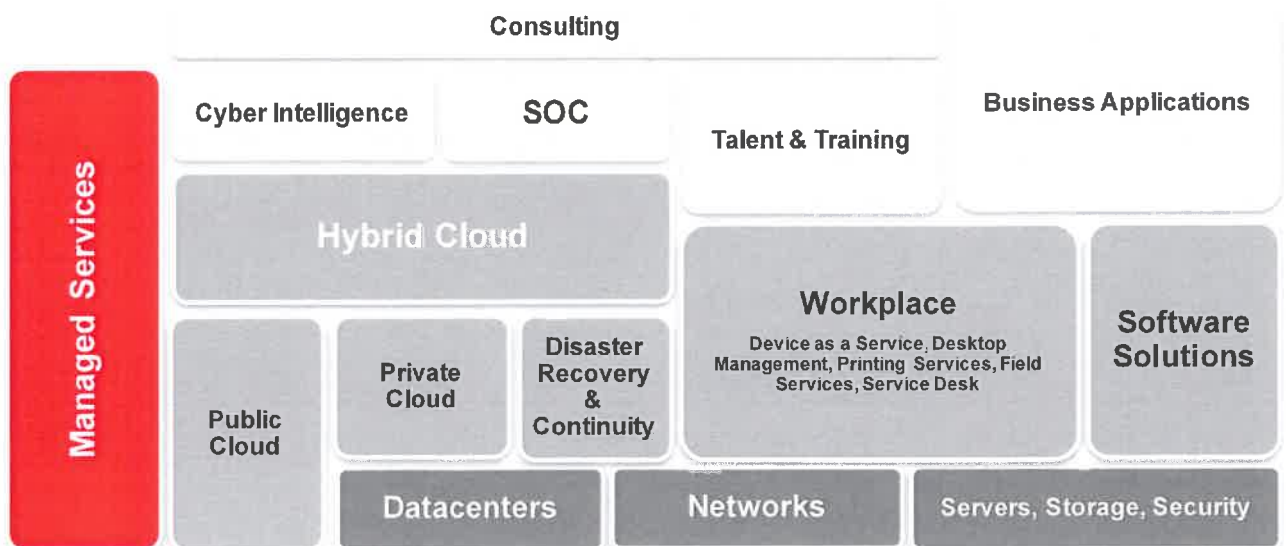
Consulting

Managed Services

Cyber Intelligence

SOC

Talent & Training

Business Applications

Hybrid Cloud

Workplace

Device as a Service, Desktop Management, Printing Services, Field Services, Service Desk

Software Solutions

Public Cloud

Private Cloud

Disaster Recovery & Continuity

Datacenters

Networks

Servers, Storage, Security